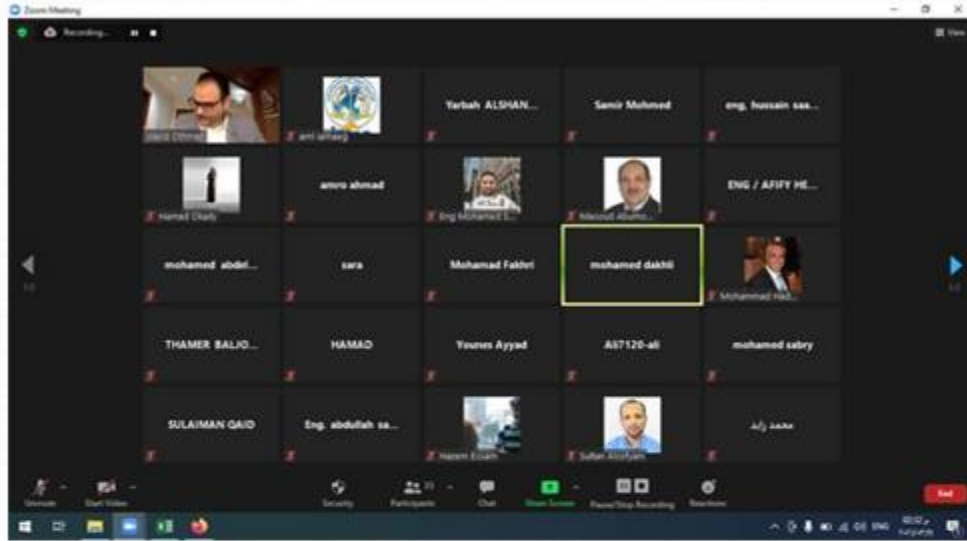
Zoom Meeting

Recording...

View

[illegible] Othman

aml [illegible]

Yarbah ALSHAN...

Samir Mohmed

eng. hussain saa...

Hamad Obaid

amro ahmad

Eng Mohamed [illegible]

Masoud Abu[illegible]

ENG / AFIFY ME...

mohamed abdel...

sara

Mohamad Fakhri

mohamed dakhli

Mohammad Had...

THAMER BALJO...

HAMAD

Younes Ayyad

Ali7120-ali

mohamed sabry

SULAIMAN QAID

Eng. abdullah sa...

Hazem Essam

Sultan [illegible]

محمد زايد

Unmute

Start Video

Security

Participants

Chat

Share Screen

Pause/Stop Recording

Reactions

End

ENG